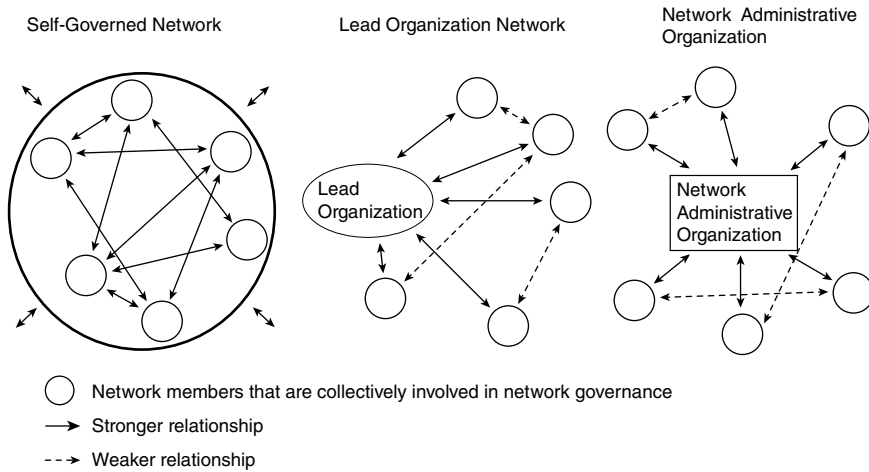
Self-Governed Network

Lead Organization Network

Network Administrative Organization

Lead Organization

Network Administrative Organization

Network members that are collectively involved in network governance

Stronger relationship

Weaker relationship